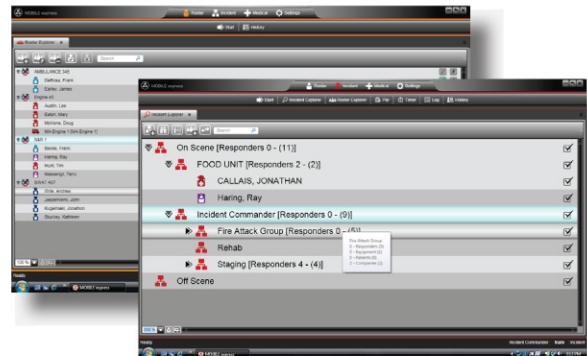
MOBILE express

Roster

Incident

Medical

Settings

Start

History

Roster Explorer

Search

AMBULANCE 345

Dethway, Frank

Earles, James

Engine 41

Austin, Lee

Eaton, Mary

McIntire, Doug

5th Engine 1 (5th Engine 1)

SAR 1

Bende, Frank

Haring, Ray

Hunt, Tim

Wasempt, Terry

SWAT 407

Ortiz, Archie

Jespersen, John

Kugelman, Jonathon

Stuckey, Kathleen

100 %

Ready

MOBILE express

MOBILE express

Roster

Incident

Medical

Settings

Start

Incident Explorer

Roster Explorer

Par

Timer

Log

History

Incident Explorer

Search

On Scene [Responders 0 - (11)]

FOOD UNIT [Responders 2 - (2)]

CALLAIS, JONATHAN

Haring, Ray

Incident Commander [Responders 0 - (9)]

Fire Attack Group [Responders 0 - (5)]

Fire Attack Group
0 - Responders (5)
0 - Equipment (0)
0 - Patients (0)
0 - Companies (2)

Rehab

Staging [Responders 4 - (4)]

Off Scene

100 %

Ready

Incident Commander

Bash

Windows

MOBILE express